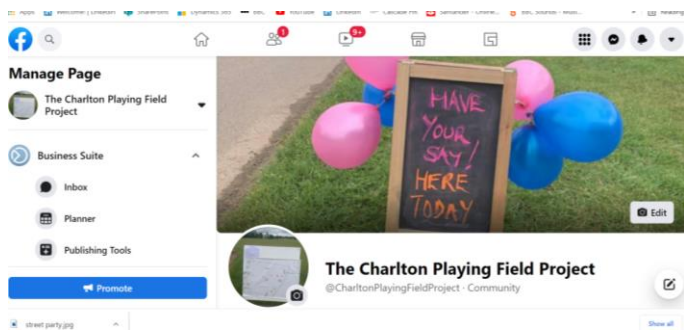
Apps | Welcome | LinkedIn | SharePoint | Dynamics 365 | BBC | YouTube | LinkedIn | Cascade FM | Santander - Online... | BBC Sounds - Music... | Reading

1

9+

Manage Page

The Charlton Playing Field Project

Business Suite

Inbox

Planner

Publishing Tools

Promote

HAVE YOUR SAY! HERE TODAY

Edit

The Charlton Playing Field Project

@CharltonPlayingFieldProject · Community

street party.jpg

Show all